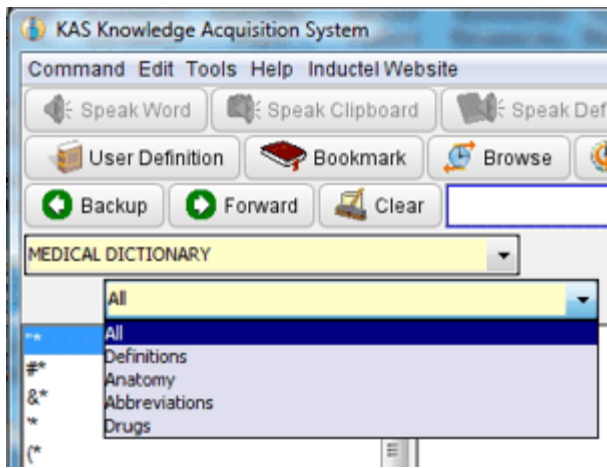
KAS Knowledge Acquisition System

Command Edit Tools Help Inductel Website

Speak Word
Speak Clipboard
Speak Def

User Definition
Bookmark
Browse

Backup
Forward
Clear

MEDICAL DICTIONARY

All

All
Definitions
Anatomy
Abbreviations
Drugs

**
#*
&*
*
(*